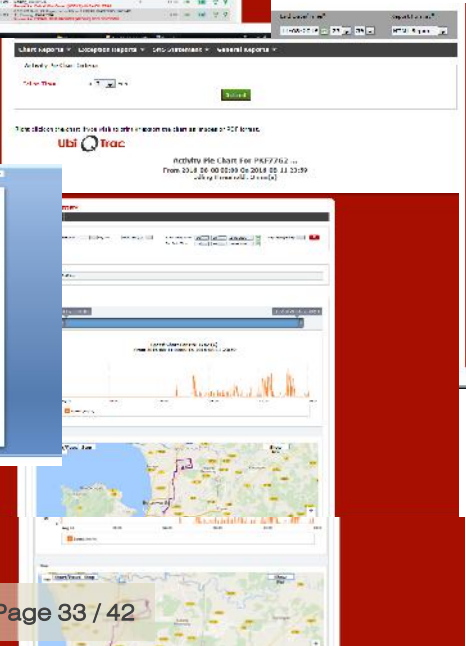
Chart Reports ▼ Exception Reports ▼ GPS Statement ▼ General Reports ▼

Activity Pie Chart Options

Select Time

Submit

Right click on the chart, then click to print or export the chart as image or PDF format.

Ubi Trac

Activity Pie Chart For PKF7762 ...
From 2018 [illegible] 00:00:00 To 2018 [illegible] 23:59
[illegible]

Map
Satellite

Map
Satellite

Page 33 / 42